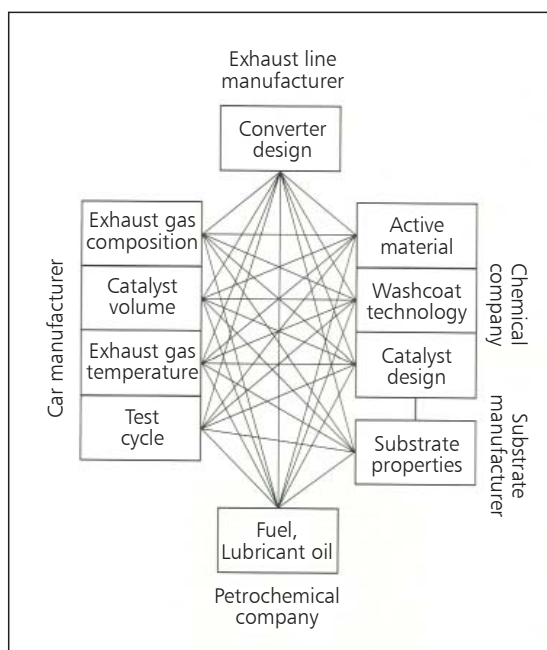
Exhaust line manufacturer

Converter design

Car manufacturer

Exhaust gas composition

Catalyst volume

Exhaust gas temperature

Test cycle

Chemical company

Active material

Washcoat technology

Catalyst design

Substrate manufacturer

Substrate properties

Fuel, Lubricant oil

Petrochemical company